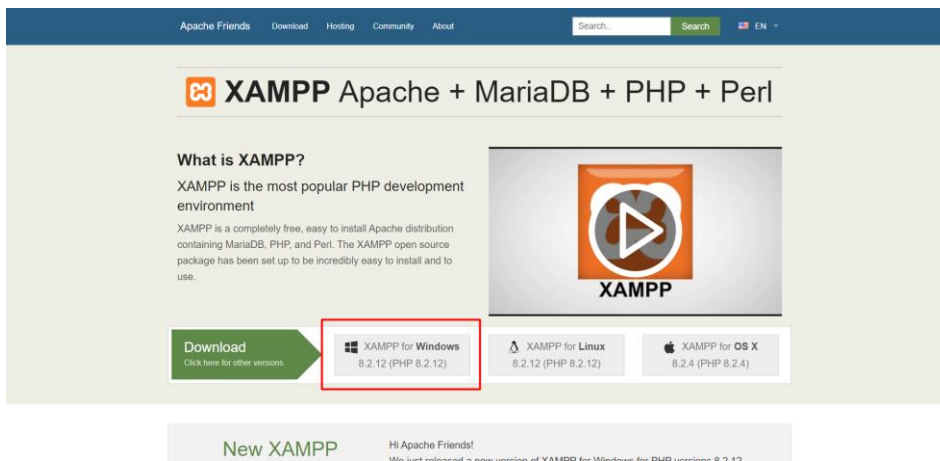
Apache Friends Download Hosting Community About Search.. Search EN

XAMPP Apache + MariaDB + PHP + Perl

What is XAMPP?

XAMPP is the most popular PHP development environment

XAMPP is a completely free, easy to install Apache distribution containing MariaDB, PHP, and Perl. The XAMPP open source package has been set up to be incredibly easy to install and to use.

XAMPP

Download
Click here for other versions

XAMPP for Windows
8.2.12 (PHP 8.2.12)

XAMPP for Linux
8.2.12 (PHP 8.2.12)

XAMPP for OS X
8.2.4 (PHP 8.2.4)

New XAMPP

Hi Apache Friends!

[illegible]